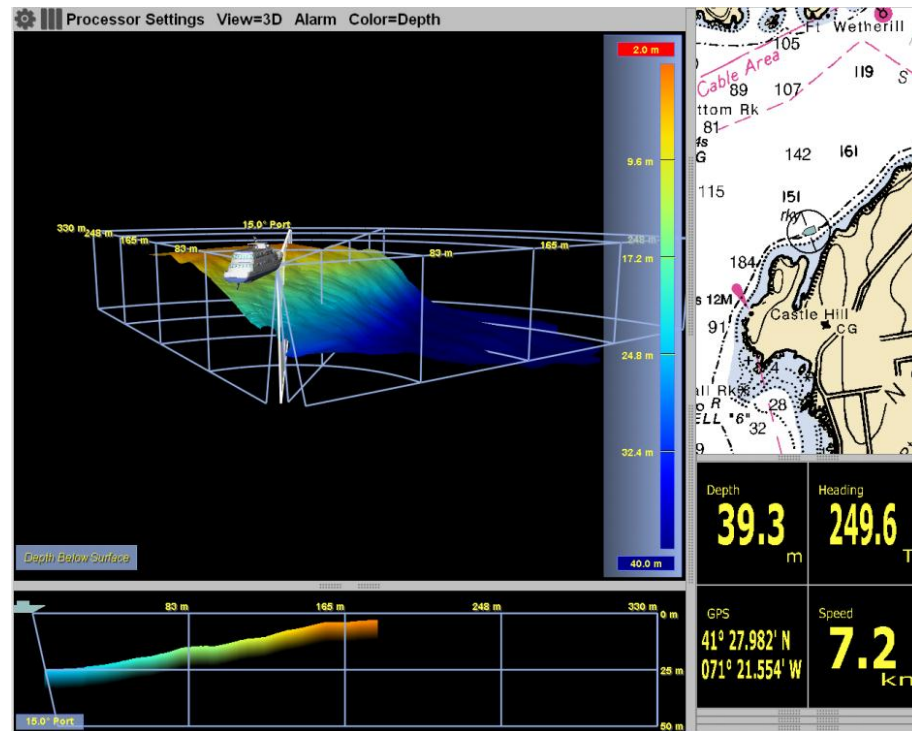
Processor Settings View=3D Alarm Color=Depth

2.0 m
9.6 m
17.2 m
24.8 m
32.4 m
40.0 m

330 m 248 m 165 m 83 m 15.0° Port 83 m 165 m 248 m

Depth Below Surface

83 m 165 m 248 m 330 m 0 m
25 m
50 m
15.0° Port

Ft Wetherill
105
Cable Area
89 107
119
ttom Rk
81
142 161
115
151
rky
184
s 12M
Castle Hill
91
CG
all Rk
R
ELL "6"
28
32
9

Depth
39.3
m

Heading
249.6
T

GPS
41° 27.982' N
071° 21.554' W

Speed
7.2
kn